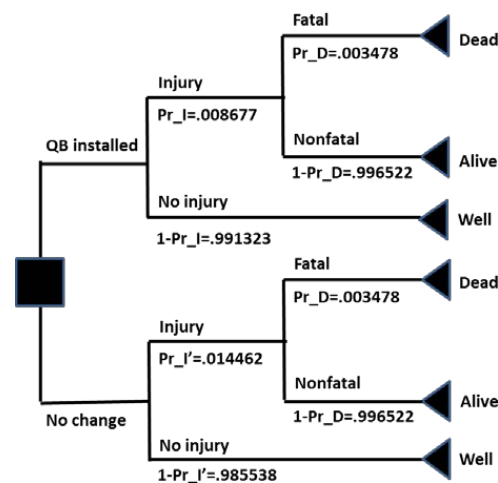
QB installed

Injury

Pr_I=.008677

Fatal

Pr_D=.003478

Dead

Nonfatal

1-Pr_D=.996522

Alive

No injury

1-Pr_I=.991323

Well

No change

Injury

Pr_I'=.014462

Fatal

Pr_D=.003478

Dead

Nonfatal

1-Pr_D=.996522

Alive

No injury

1-Pr_I'=.985538

Well